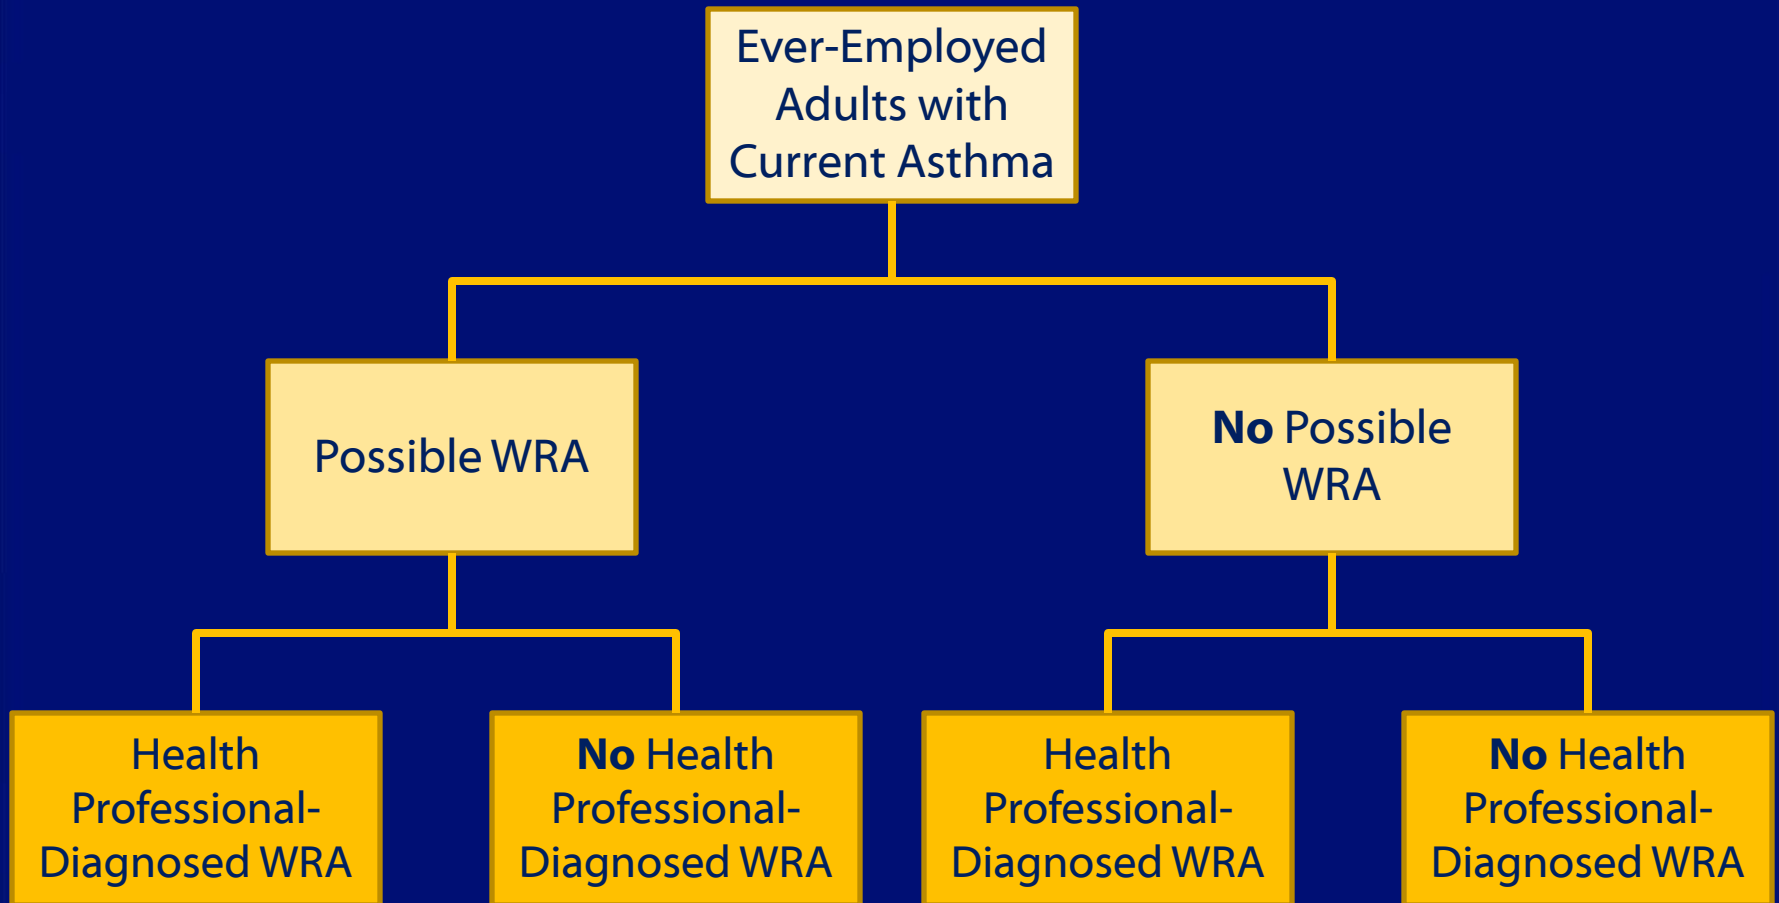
Ever-Employed Adults with Current Asthma

Possible WRA

No Possible WRA

Health Professional-Diagnosed WRA

No Health Professional-Diagnosed WRA

Health Professional-Diagnosed WRA

No Health Professional-Diagnosed WRA